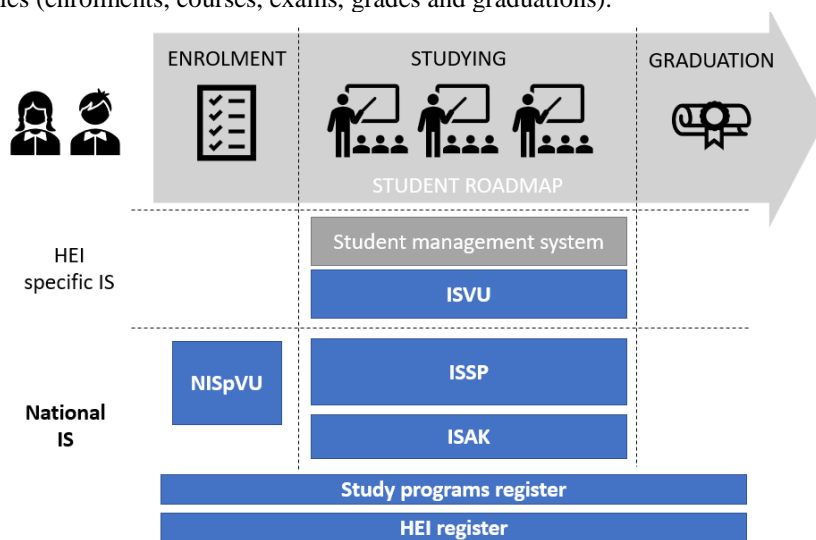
ies (enrolments, courses, exams, grades and graduations).

ENROLMENT

STUDYING

GRADUATION

STUDENT ROADMAP

HEI specific IS

Student management system

ISVU

NISpVU

ISSP

National IS

ISAK

Study programs register

HEI register